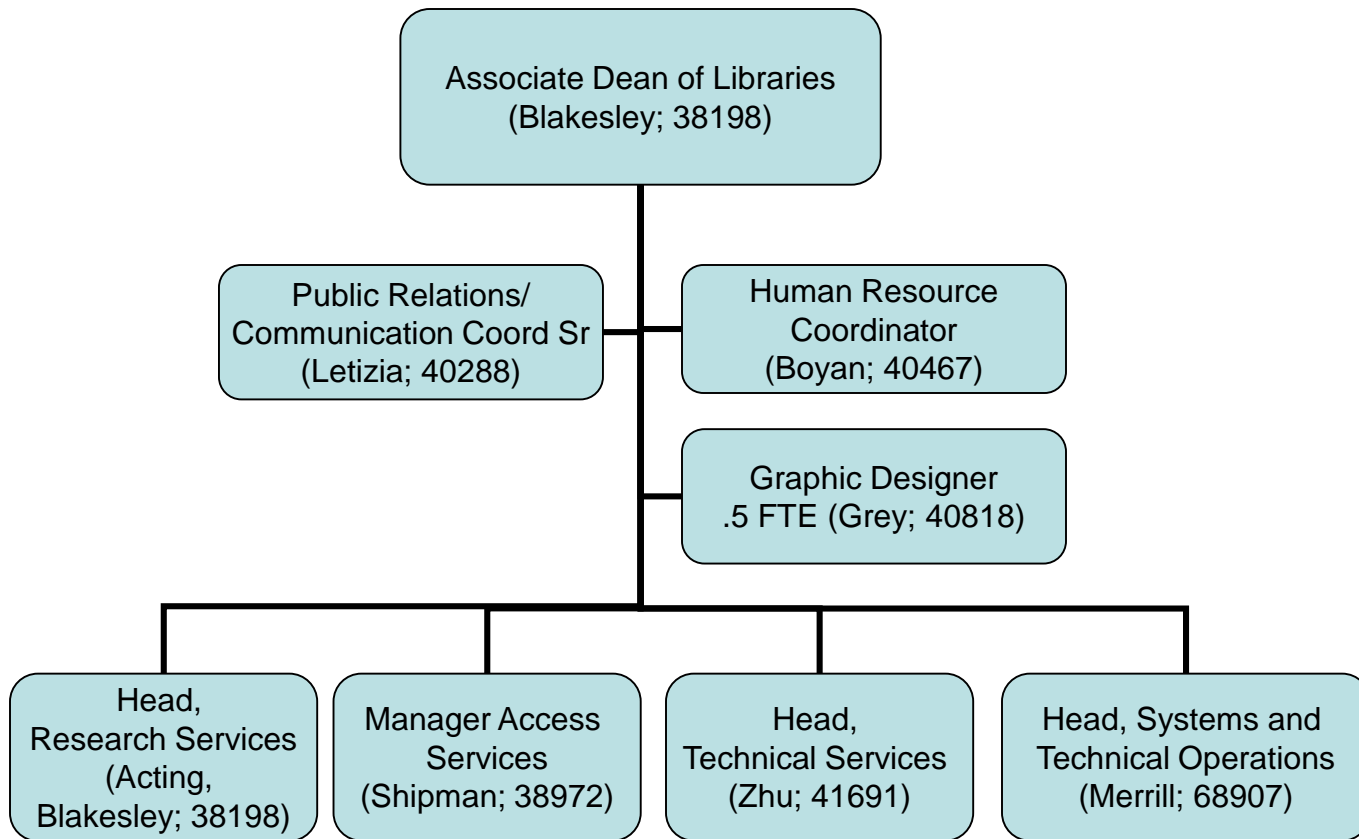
Associate Dean of Libraries
(Blakesley; 38198)

Public Relations/
Communication Coord Sr
(Letizia; 40288)

Human Resource
Coordinator
(Boyan; 40467)

Graphic Designer
.5 FTE (Grey; 40818)

Head,
Research Services
(Acting,
Blakesley; 38198)

Manager Access
Services
(Shipman; 38972)

Head,
Technical Services
(Zhu; 41691)

Head, Systems and
Technical Operations
(Merrill; 68907)